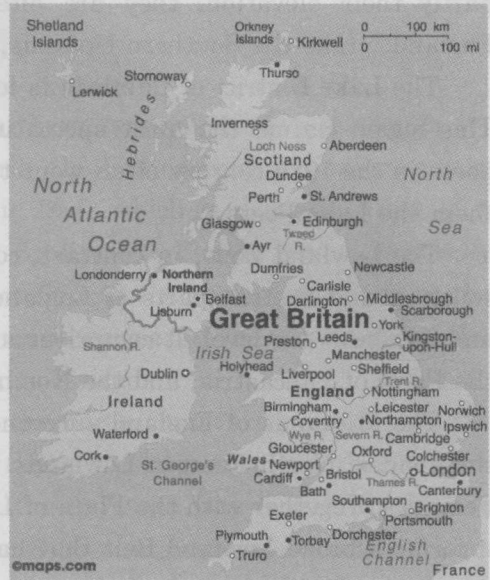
Shetland Islands
Orkney Islands
Kirkwell
0 100 km
0 100 ml
Thurso
Stornoway
Lerwick
Hebrides
Inverness
Loch Ness
Aberdeen
Scotland
Dundee
North
North
Perth
St. Andrews
Atlantic
Glasgow
Edinburgh
Sea
Tweed R.
Ocean
Ayr
Dumfries
Newcastle
Londonderry
Northern Ireland
Carlisle
Belfast
Darlington
Middlesbrough
Scarborough
Lisburn
Great Britain
York
Shannon R.
Irish Sea
Preston
Leeds
Kingston-upon-Hull
Manchester
Dublin
Holyhead
Liverpool
Sheffield
England
Trent R.
Ireland
Nottingham
Birmingham
Leicester
Norwich
Coventry
Northampton
Waterford
Wye R.
Severn R.
Cambridge
Ipswich
Cork
Gloucester
Oxford
Colchester
St. George's Channel
Wales
Newport
London
Cardiff
Bristol
Thames R.
Bath
Canterbury
Southampton
Brighton
Portsmouth
Exeter
Plymouth
Torbay
Dorchester
English Channel
Truro
©maps.com
France